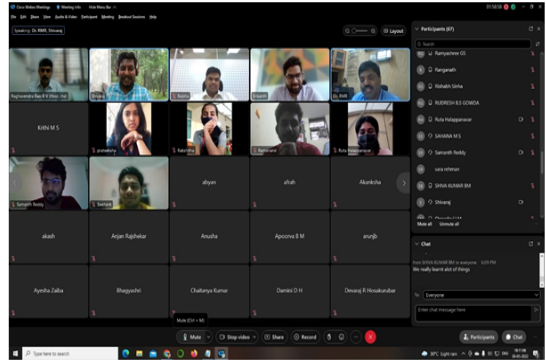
Cisco Webex Meetings

File Edit Share View Audio & Video Participant Meeting Breakout Sessions Help

Speaking: Dr. RMR, Shivaraj

Layout

Raghavendra Rao R V (Host, me)

Srinidhi

Shivaraj

Dr. RMR

Krithi M S

prathiksha

Rakshitha

Ramanand

Rutu Halappanavar

Samarth Reddy

Sumanth

abiyan

afrah

Akanksha

akash

Anjan Rajshekar

Anusha

Apoorva B M

anurjb

Ayesha Zalba

Bhagyashri

Chaitanya Kumar

Damini D H

Devaraj R Hosakurubar

Participants (67)

Search

Ramyashree GS

Ranganath

Rishabh Sinha

RUDRESH B.S GOWDA

Rutu Halappanavar

SAHANA M S

Samarth Reddy

sara rehman

SHIVA KUMAR BM

Shivaraj

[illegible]

Mute all   Unmute all

Chat

from SHIVA KUMAR BM to everyone 5:09 PM

We really learnt alot of things

To: Everyone

Enter chat message here

Mute (Ctrl + M)

Mute   Stop video   Share   Record

Participants   Chat

Type here to search

30°C Light rain